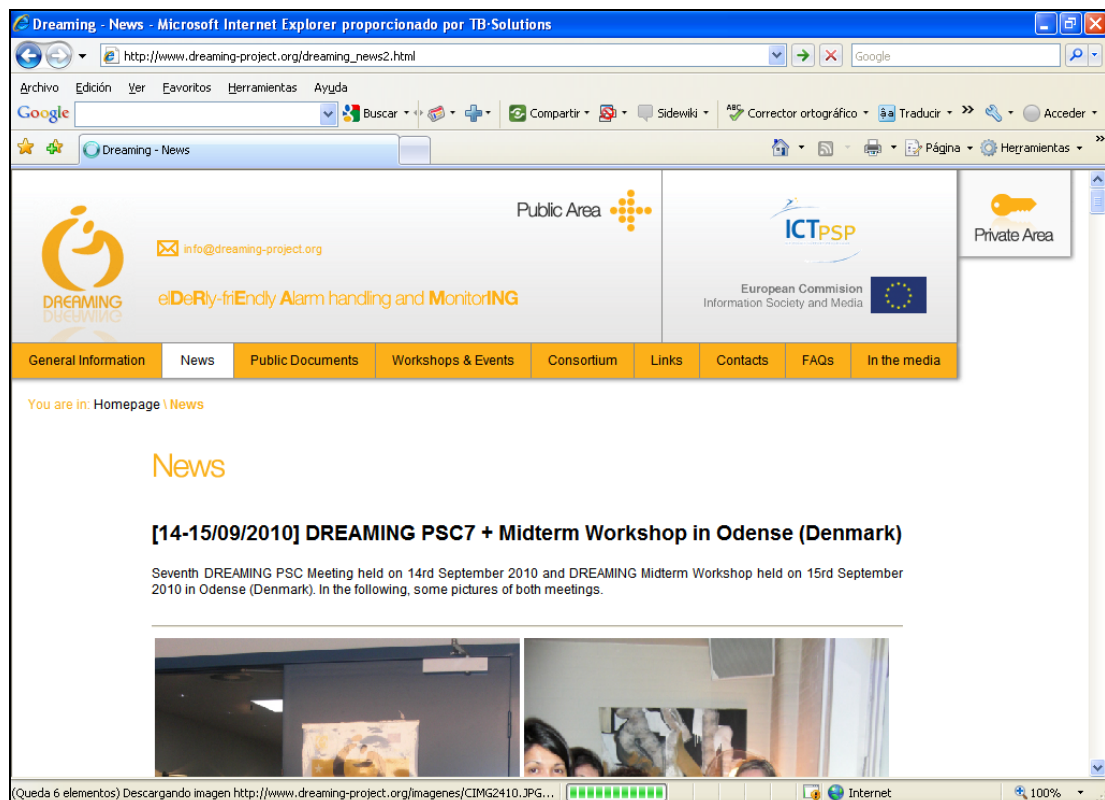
Dreaming - News - Microsoft Internet Explorer proporcionado por TB-Solutions

http://www.dreaming-project.org/dreaming_news2.html

Google

Archivo Edición Ver Favoritos Herramientas Ayuda

Google Buscar Compartir Sidewiki Corrector ortográfico Traducir Acceder

Dreaming - News

Página Herramientas

Public Area

ICTPSP

Private Area

DREAMING

info@dreaming-project.org

elDeRly-friEndly Alarm handling and MonitorING

European Commision
Information Society and Media

General Information | News | Public Documents | Workshops & Events | Consortium | Links | Contacts | FAQs | In the media

You are in: Homepage \ News

News

[14-15/09/2010] DREAMING PSC7 + Midterm Workshop in Odense (Denmark)

Seventh DREAMING PSC Meeting held on 14rd September 2010 and DREAMING Midterm Workshop held on 15rd September 2010 in Odense (Denmark). In the following, some pictures of both meetings.

(Queda 6 elementos) Descargando imagen http://www.dreaming-project.org/imagenes/CIMG2410.JPG...

Internet

100%